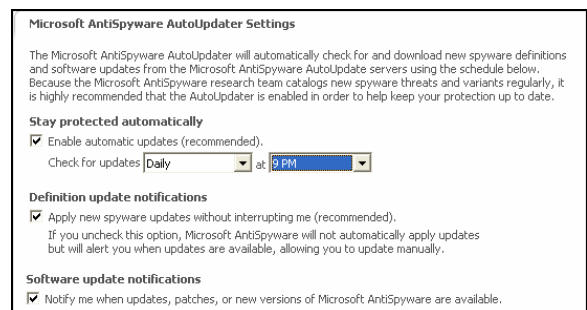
Microsoft AntiSpyware AutoUpdater Settings

The Microsoft AntiSpyware AutoUpdater will automatically check for and download new spyware definitions and software updates from the Microsoft AntiSpyware AutoUpdate servers using the schedule below. Because the Microsoft AntiSpyware research team catalogs new spyware threats and variants regularly, it is highly recommended that the AutoUpdater is enabled in order to help keep your protection up to date.

Stay protected automatically

☑ Enable automatic updates (recommended).

Check for updates Daily at 9 PM

Definition update notifications

☑ Apply new spyware updates without interrupting me (recommended).

If you uncheck this option, Microsoft AntiSpyware will not automatically apply updates but will alert you when updates are available, allowing you to update manually.

Software update notifications

☑ Notify me when updates, patches, or new versions of Microsoft AntiSpyware are available.